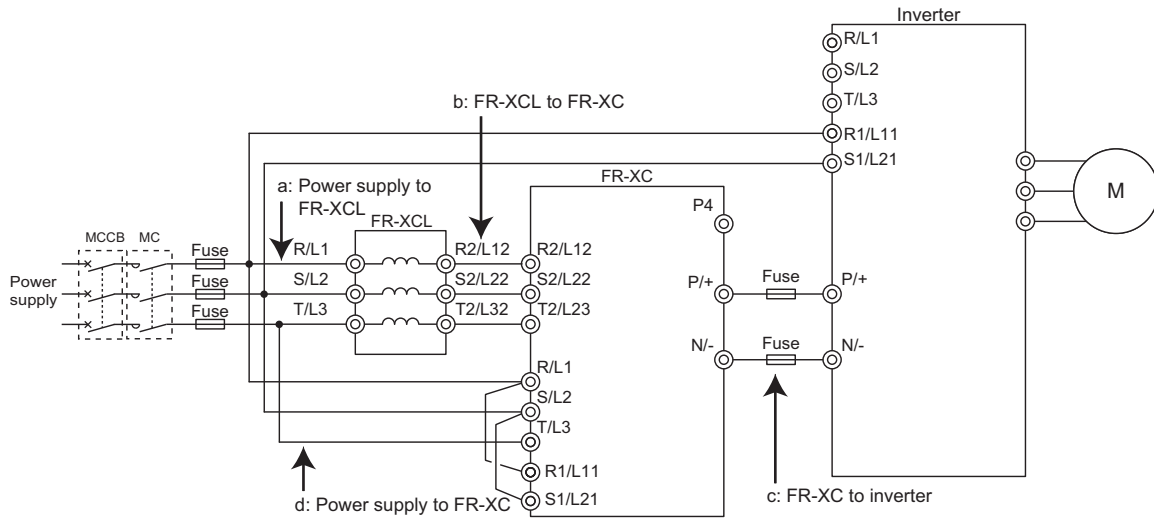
Inverter
R/L1
S/L2
T/L3
b: FR-XCL to FR-XC
R1/L11
S1/L21
FR-XC
a: Power supply to FR-XCL
M
MCCB
MC
FR-XCL
P4
Fuse
R/L1
R2/L12
R2/L12
Power supply
Fuse
S/L2
S2/L22
S2/L22
P/+
Fuse
P/+
Fuse
T/L3
T2/L32
T2/L23
N/-
Fuse
N/-
R/L1
S/L2
T/L3
R1/L11
d: Power supply to FR-XC
S1/L21
c: FR-XC to inverter